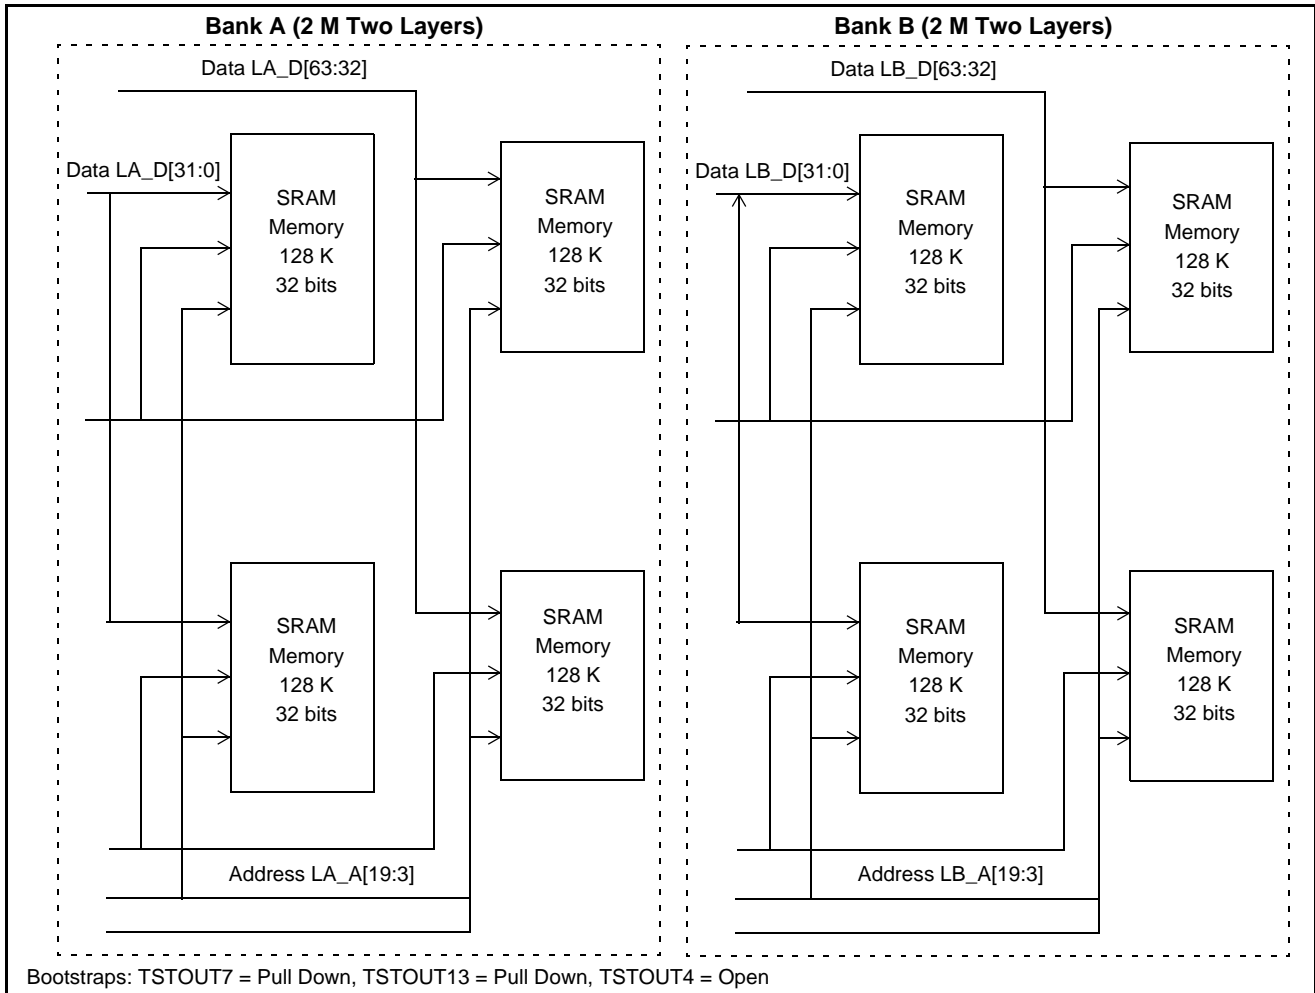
Bank A (2 M Two Layers)

Data LA_D[63:32]

Data LA_D[31:0]

SRAM
Memory
128 K
32 bits

SRAM
Memory
128 K
32 bits

SRAM
Memory
128 K
32 bits

SRAM
Memory
128 K
32 bits

Address LA_A[19:3]

Bank B (2 M Two Layers)

Data LB_D[63:32]

Data LB_D[31:0]

SRAM
Memory
128 K
32 bits

SRAM
Memory
128 K
32 bits

SRAM
Memory
128 K
32 bits

SRAM
Memory
128 K
32 bits

Address LB_A[19:3]

Bootstraps: TSTOUT7 = Pull Down, TSTOUT13 = Pull Down, TSTOUT4 = Open